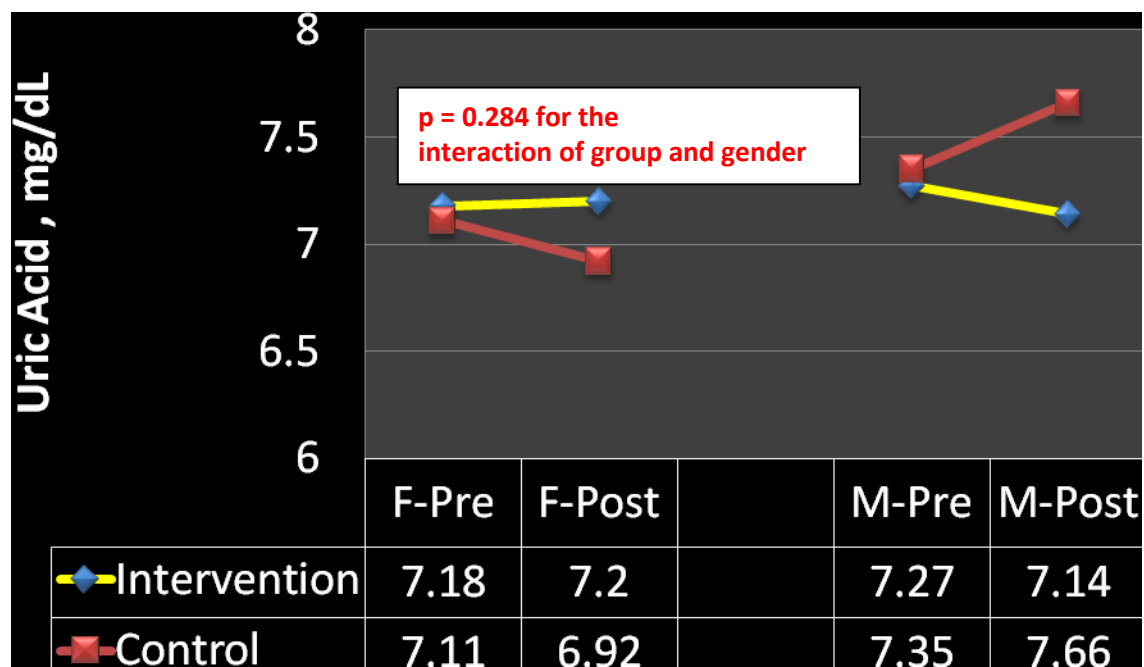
Uric Acid , mg/dL

8
7.5
7
6.5
6

p = 0.284 for the interaction of group and gender

| | F-Pre | F-Post | | M-Pre | M-Post |
|---|---|---|---|---|---|
| Intervention | 7.18 | 7.2 | | 7.27 | 7.14 |
| Control | 7.11 | 6.92 | | 7.35 | 7.66 |